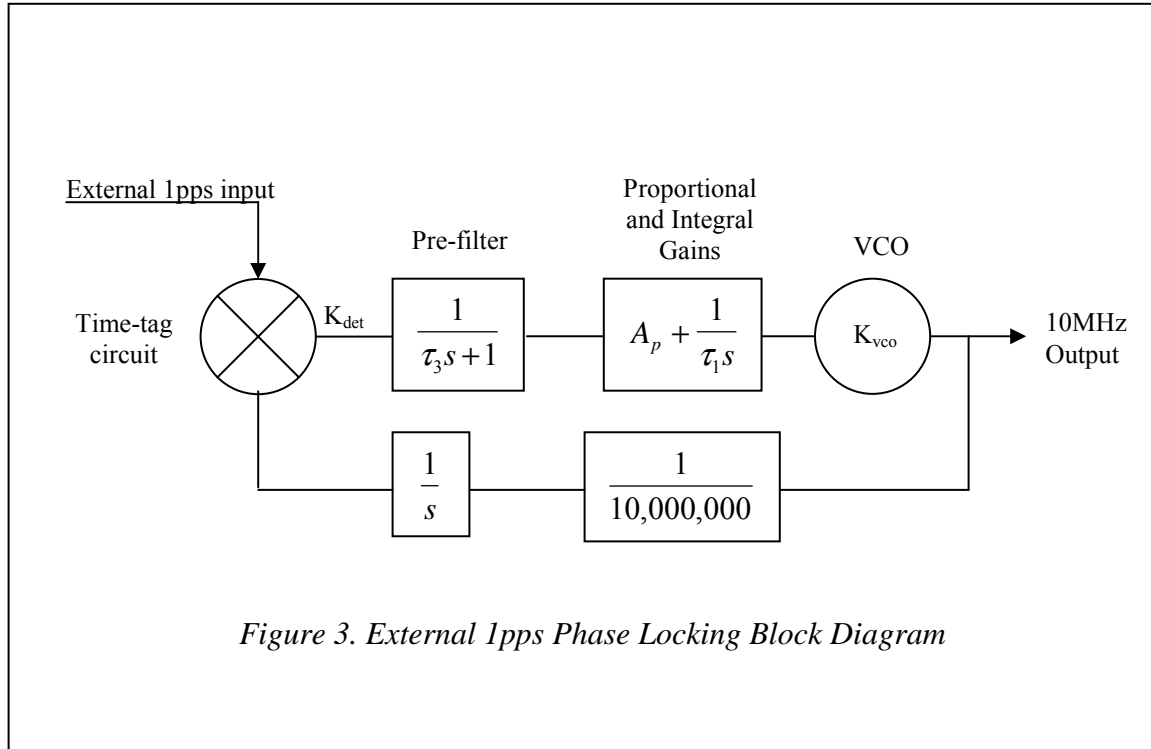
External 1pps input

Pre-filter

Proportional and Integral Gains

VCO

Time-tag circuit

$K_{det}$

$\frac{1}{\tau_3 s + 1}$

$A_p + \frac{1}{\tau_1 s}$

$K_{vco}$

10MHz Output

$\frac{1}{s}$

$\frac{1}{10{,}000{,}000}$

*Figure 3. External 1pps Phase Locking Block Diagram*